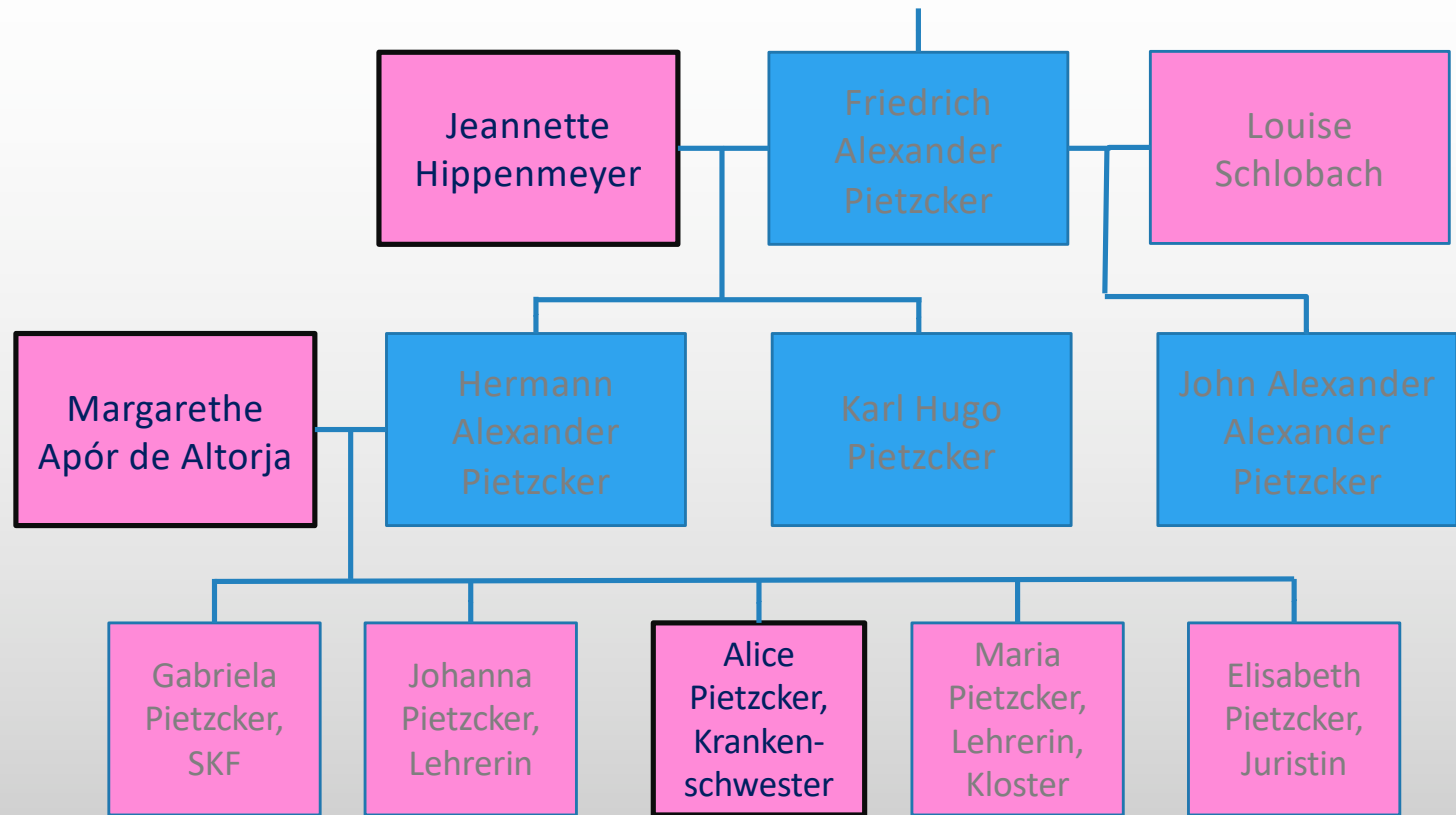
Jeannette Hippenmeyer

Friedrich Alexander Pietzcker

Louise Schlobach

Margarethe Apór de Altorja

Hermann Alexander Pietzcker

Karl Hugo Pietzcker

John Alexander Alexander Pietzcker

Gabriela Pietzcker, SKF

Johanna Pietzcker, Lehrerin

Alice Pietzcker, Kranken-schwester

Maria Pietzcker, Lehrerin, Kloster

Elisabeth Pietzcker, Juristin